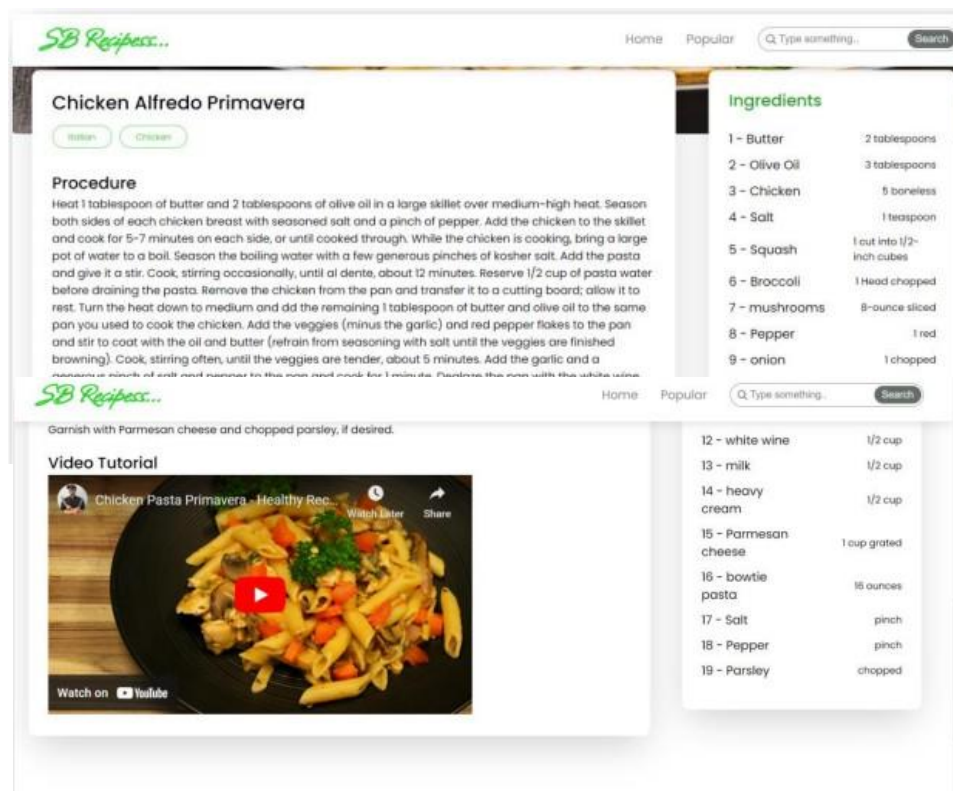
SB Recipess...

Home Popular Type something... Search

Chicken Alfredo Primavera

Italian Chicken

Procedure

Heat 1 tablespoon of butter and 2 tablespoons of olive oil in a large skillet over medium-high heat. Season both sides of each chicken breast with seasoned salt and a pinch of pepper. Add the chicken to the skillet and cook for 5-7 minutes on each side, or until cooked through. While the chicken is cooking, bring a large pot of water to a boil. Season the boiling water with a few generous pinches of kosher salt. Add the pasta and give it a stir. Cook, stirring occasionally, until al dente, about 12 minutes. Reserve 1/2 cup of pasta water before draining the pasta. Remove the chicken from the pan and transfer it to a cutting board; allow it to rest. Turn the heat down to medium and dd the remaining 1 tablespoon of butter and olive oil to the same pan you used to cook the chicken. Add the veggies (minus the garlic) and red pepper flakes to the pan and stir to coat with the oil and butter (refrain from seasoning with salt until the veggies are finished browning). Cook, stirring often, until the veggies are tender, about 5 minutes. Add the garlic and a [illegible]

SB Recipess...

Home Popular Type something... Search

Garnish with Parmesan cheese and chopped parsley, if desired.

Video Tutorial

Chicken Pasta Primavera - Healthy Rec...

Watch Later Share

Watch on YouTube

Ingredients

| | |
|---|---|
| 1 - Butter | 2 tablespoons |
| 2 - Olive Oil | 3 tablespoons |
| 3 - Chicken | 5 boneless |
| 4 - Salt | 1 teaspoon |
| 5 - Squash | 1 cut into 1/2-inch cubes |
| 6 - Broccoli | 1 Head chopped |
| 7 - mushrooms | 8-ounce sliced |
| 8 - Pepper | 1 red |
| 9 - onion | 1 chopped |
| 12 - white wine | 1/2 cup |
| 13 - milk | 1/2 cup |
| 14 - heavy cream | 1/2 cup |
| 15 - Parmesan cheese | 1 cup grated |
| 16 - bowtie pasta | 16 ounces |
| 17 - Salt | pinch |
| 18 - Pepper | pinch |
| 19 - Parsley | chopped |